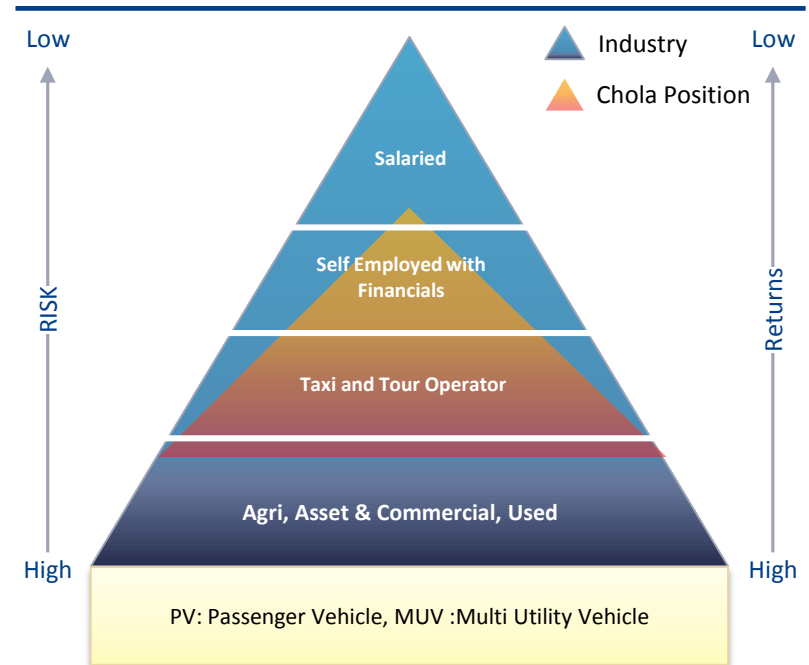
Low

RISK

High

Industry

Chola Position

Low

Returns

High

Salaried

Self Employed with Financials

Taxi and Tour Operator

Agri, Asset & Commercial, Used

PV: Passenger Vehicle, MUV :Multi Utility Vehicle